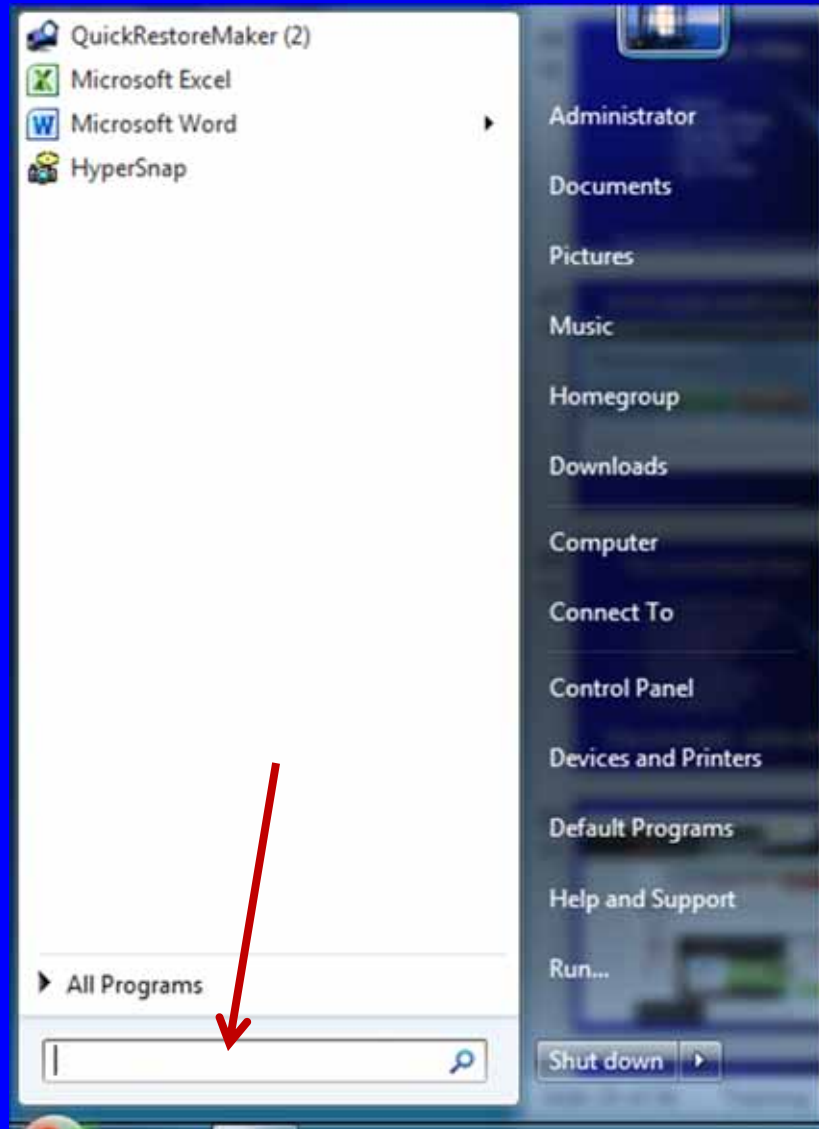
QuickRestoreMaker (2)
Microsoft Excel
Microsoft Word
HyperSnap

All Programs

Administrator
Documents
Pictures
Music
Homegroup
Downloads
Computer
Connect To
Control Panel
Devices and Printers
Default Programs
Help and Support
Run...

Shut down